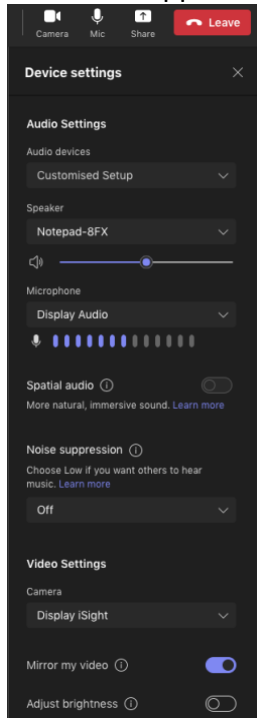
Camera Mic Share Leave

Device settings

Audio Settings

Audio devices

Customised Setup

Speaker

Notepad-8FX

Microphone

Display Audio

Spatial audio ⓘ

More natural, immersive sound. Learn more

Noise suppression ⓘ

Choose Low if you want others to hear music. Learn more

Off

Video Settings

Camera

Display iSight

Mirror my video ⓘ

Adjust brightness ⓘ